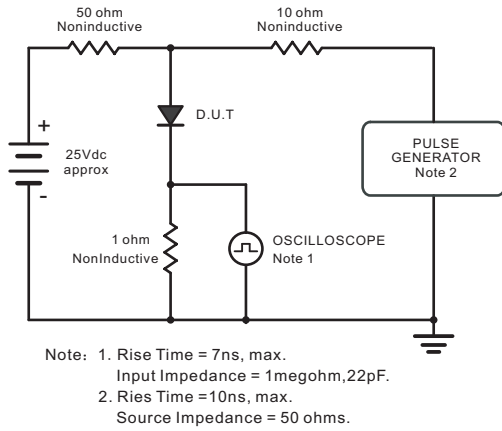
50 ohm
Noninductive

10 ohm
Noninductive

D.U.T

+
25Vdc
approx
-

PULSE
GENERATOR
Note 2

1 ohm
NonInductive

OSCILLOSCOPE
Note 1

Note: 1. Rise Time = 7ns, max.
Input Impedance = 1megohm,22pF.
2. Ries Time =10ns, max.
Source Impedance = 50 ohms.